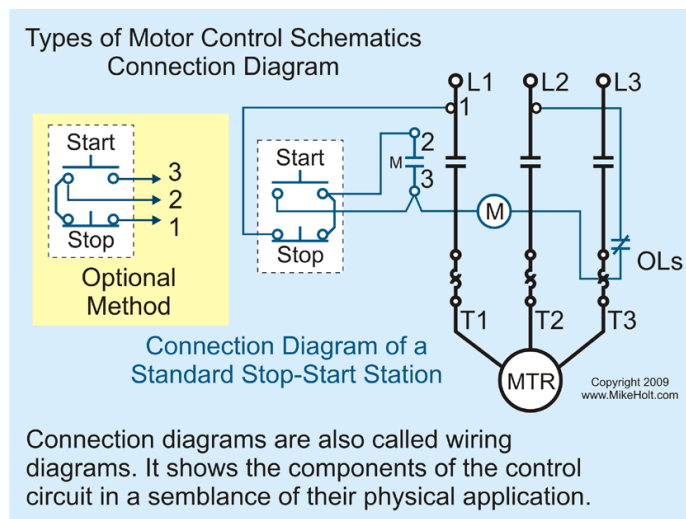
Types of Motor Control Schematics
Connection Diagram

Start
3
2
1
Stop

Optional Method

Start
Stop

L1
L2
L3
1
2
M
3
M
OLs
T1
T2
T3
MTR

Connection Diagram of a Standard Stop-Start Station

Copyright 2009
www.MikeHolt.com

Connection diagrams are also called wiring diagrams. It shows the components of the control circuit in a semblance of their physical application.